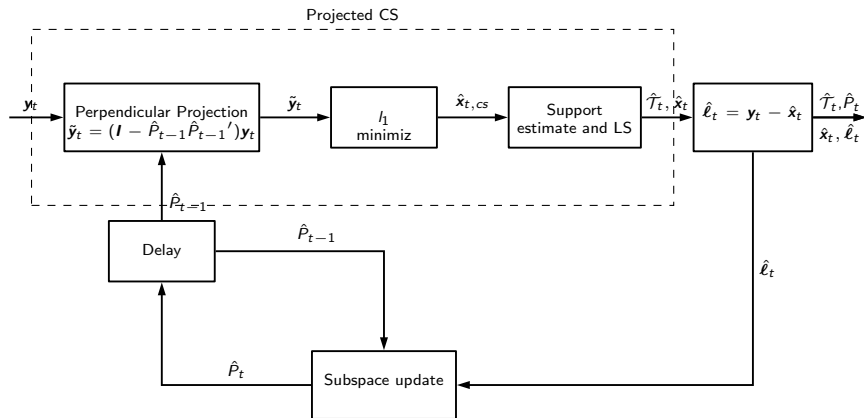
Projected CS

$\boldsymbol{y}_t$

Perpendicular Projection
$\tilde{\boldsymbol{y}}_t = (\boldsymbol{I} - \hat{P}_{t-1}\hat{P}_{t-1}{}')\boldsymbol{y}_t$

$\tilde{\boldsymbol{y}}_t$

$l_1$
minimiz

$\hat{\boldsymbol{x}}_{t,cs}$

Support
estimate and LS

$\hat{\mathcal{T}}_t, \hat{\boldsymbol{x}}_t$

$\hat{\boldsymbol{\ell}}_t = \boldsymbol{y}_t - \hat{\boldsymbol{x}}_t$

$\hat{\mathcal{T}}_t, \hat{P}_t$
$\hat{\boldsymbol{x}}_t, \hat{\boldsymbol{\ell}}_t$

$\hat{P}_{t-1}$

Delay

$\hat{P}_{t-1}$

$\hat{\boldsymbol{\ell}}_t$

$\hat{P}_t$

Subspace update